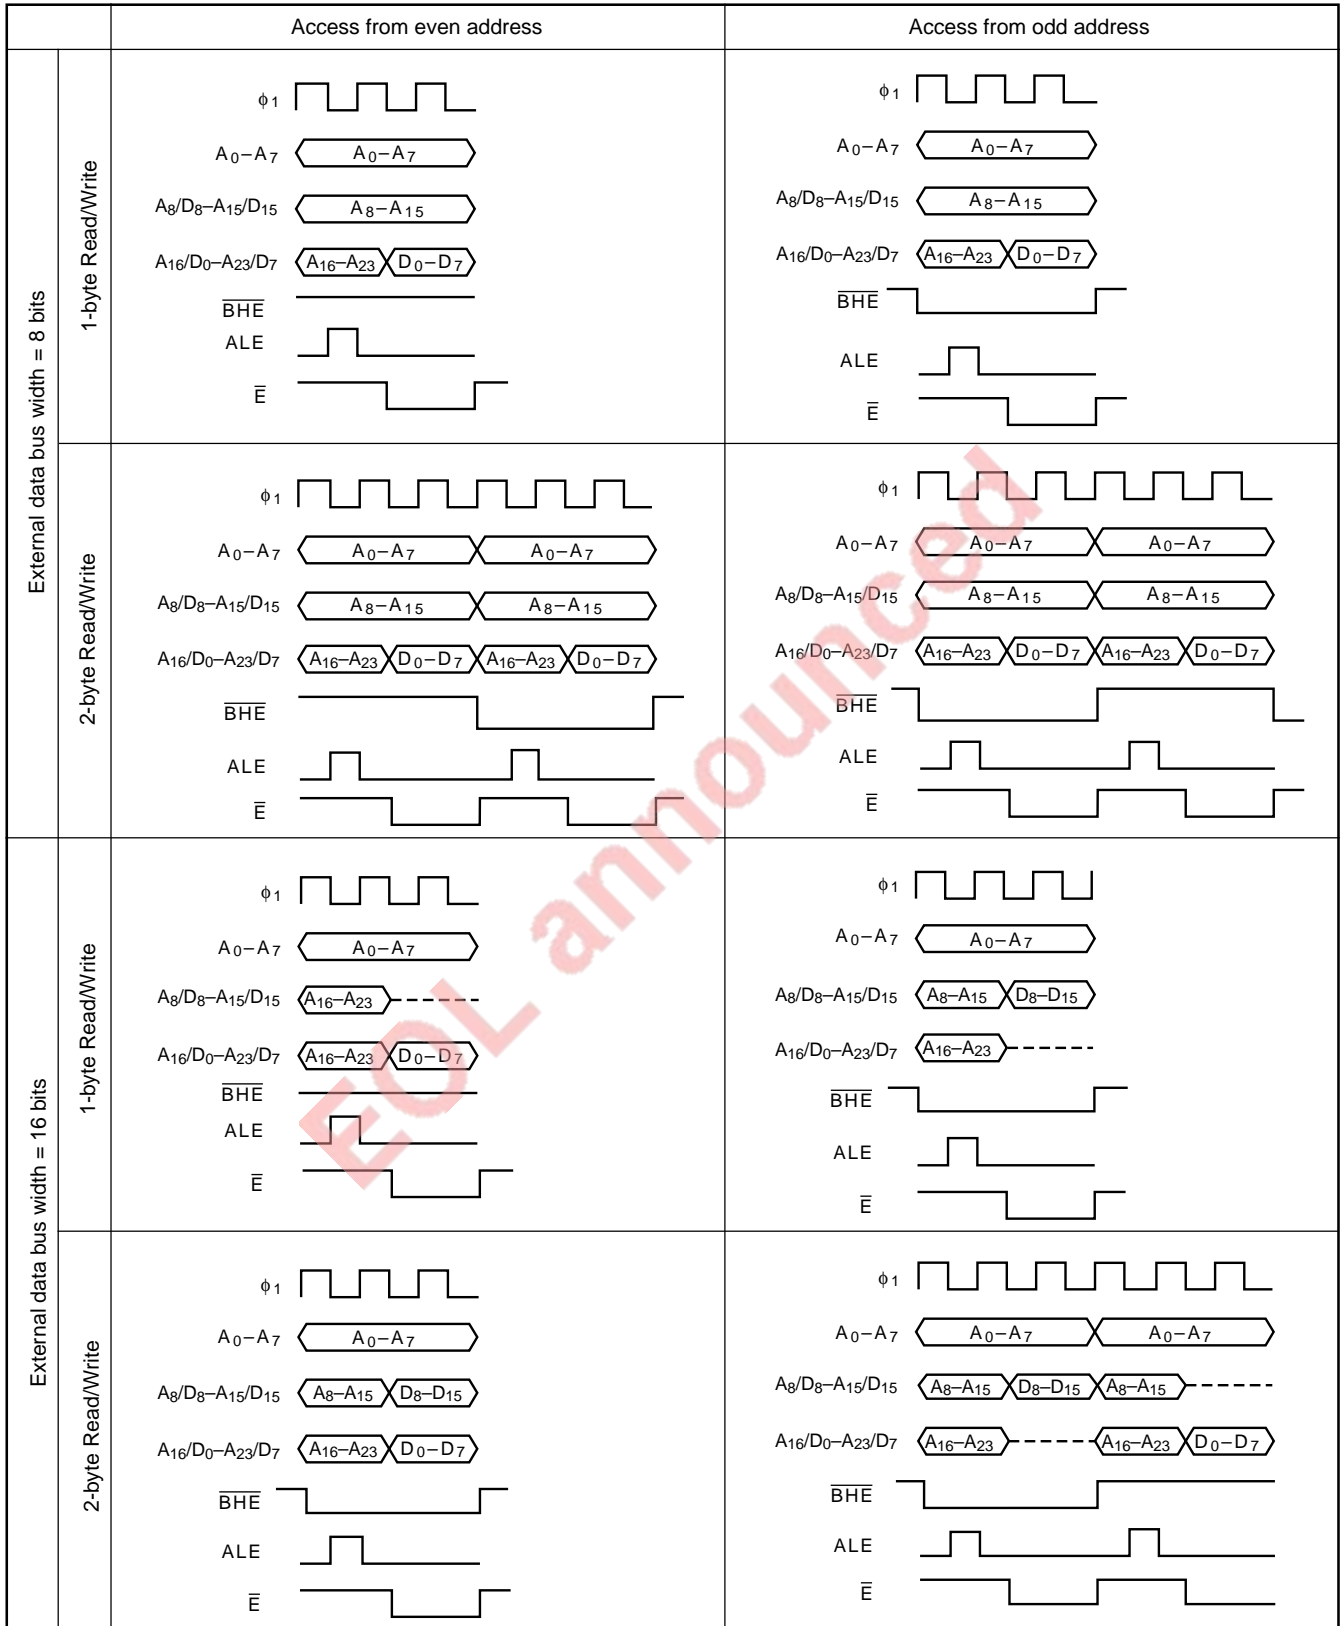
| | | Access from even address | Access from odd address |
|---|---|---|---|
| External data bus width = 8 bits | 1-byte Read/Write | $\phi_1$ $A_0$–$A_7$ $A_0$–$A_7$ $A_8/D_8$–$A_{15}/D_{15}$ $A_8$–$A_{15}$ $A_{16}/D_0$–$A_{23}/D_7$ $A_{16}$–$A_{23}$ $D_0$–$D_7$ $\overline{BHE}$ ALE $\overline{E}$ | $\phi_1$ $A_0$–$A_7$ $A_0$–$A_7$ $A_8/D_8$–$A_{15}/D_{15}$ $A_8$–$A_{15}$ $A_{16}/D_0$–$A_{23}/D_7$ $A_{16}$–$A_{23}$ $D_0$–$D_7$ $\overline{BHE}$ ALE $\overline{E}$ |
| | 2-byte Read/Write | $\phi_1$ $A_0$–$A_7$ $A_0$–$A_7$ $A_0$–$A_7$ $A_8/D_8$–$A_{15}/D_{15}$ $A_8$–$A_{15}$ $A_8$–$A_{15}$ $A_{16}/D_0$–$A_{23}/D_7$ $A_{16}$–$A_{23}$ $D_0$–$D_7$ $A_{16}$–$A_{23}$ $D_0$–$D_7$ $\overline{BHE}$ ALE $\overline{E}$ | $\phi_1$ $A_0$–$A_7$ $A_0$–$A_7$ $A_0$–$A_7$ $A_8/D_8$–$A_{15}/D_{15}$ $A_8$–$A_{15}$ $A_8$–$A_{15}$ $A_{16}/D_0$–$A_{23}/D_7$ $A_{16}$–$A_{23}$ $D_0$–$D_7$ $A_{16}$–$A_{23}$ $D_0$–$D_7$ $\overline{BHE}$ ALE $\overline{E}$ |
| External data bus width = 16 bits | 1-byte Read/Write | $\phi_1$ $A_0$–$A_7$ $A_0$–$A_7$ $A_8/D_8$–$A_{15}/D_{15}$ $A_{16}$–$A_{23}$ $A_{16}/D_0$–$A_{23}/D_7$ $A_{16}$–$A_{23}$ $D_0$–$D_7$ $\overline{BHE}$ ALE $\overline{E}$ | $\phi_1$ $A_0$–$A_7$ $A_0$–$A_7$ $A_8/D_8$–$A_{15}/D_{15}$ $A_8$–$A_{15}$ $D_8$–$D_{15}$ $A_{16}/D_0$–$A_{23}/D_7$ $A_{16}$–$A_{23}$ $\overline{BHE}$ ALE $\overline{E}$ |
| | 2-byte Read/Write | $\phi_1$ $A_0$–$A_7$ $A_0$–$A_7$ $A_8/D_8$–$A_{15}/D_{15}$ $A_8$–$A_{15}$ $D_8$–$D_{15}$ $A_{16}/D_0$–$A_{23}/D_7$ $A_{16}$–$A_{23}$ $D_0$–$D_7$ $\overline{BHE}$ ALE $\overline{E}$ | $\phi_1$ $A_0$–$A_7$ $A_0$–$A_7$ $A_0$–$A_7$ $A_8/D_8$–$A_{15}/D_{15}$ $A_8$–$A_{15}$ $D_8$–$D_{15}$ $A_8$–$A_{15}$ $A_{16}/D_0$–$A_{23}/D_7$ $A_{16}$–$A_{23}$ $A_{16}$–$A_{23}$ $D_0$–$D_7$ $\overline{BHE}$ ALE $\overline{E}$ |

EOL announced